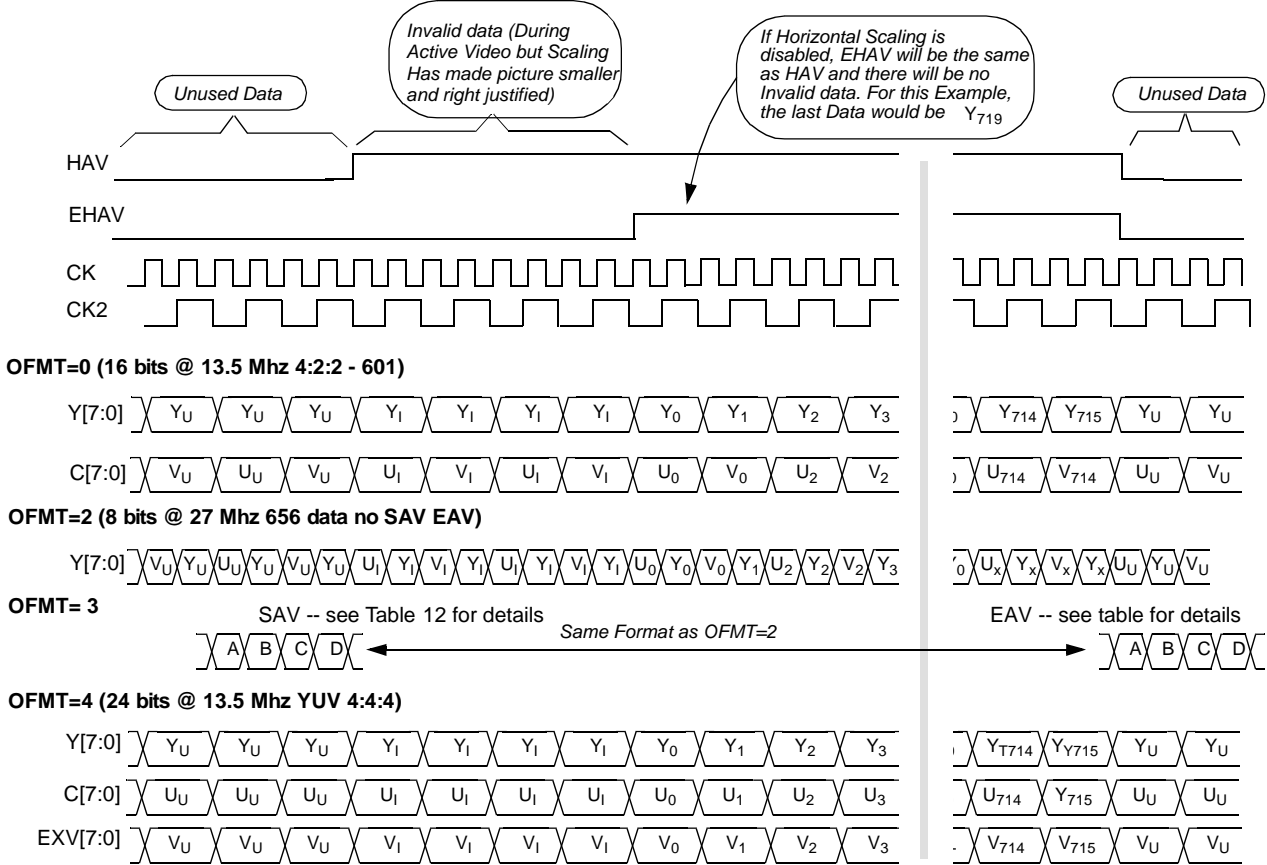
Unused Data

Invalid data (During Active Video but Scaling Has made picture smaller and right justified)

If Horizontal Scaling is disabled, EHAV will be the same as HAV and there will be no Invalid data. For this Example, the last Data would be $Y_{719}$

Unused Data

HAV

EHAV

CK

CK2

OFMT=0 (16 bits @ 13.5 Mhz 4:2:2 - 601)

Y[7:0] $Y_U$ $Y_U$ $Y_U$ $Y_I$ $Y_I$ $Y_I$ $Y_I$ $Y_0$ $Y_1$ $Y_2$ $Y_3$ $Y_{714}$ $Y_{715}$ $Y_U$ $Y_U$

C[7:0] $V_U$ $U_U$ $V_U$ $U_I$ $V_I$ $U_I$ $V_I$ $U_0$ $V_0$ $U_2$ $V_2$ $U_{714}$ $V_{714}$ $U_U$ $V_U$

OFMT=2 (8 bits @ 27 Mhz 656 data no SAV EAV)

Y[7:0] $V_U$ $Y_U$ $U_U$ $Y_U$ $V_U$ $Y_U$ $U_I$ $Y_I$ $V_I$ $Y_I$ $U_I$ $Y_I$ $V_I$ $Y_I$ $U_0$ $Y_0$ $V_0$ $Y_1$ $U_2$ $Y_2$ $V_2$ $Y_3$ $U_x$ $Y_x$ $V_x$ $Y_x$ $U_U$ $Y_U$ $V_U$

OFMT= 3

SAV -- see Table 12 for details

EAV -- see table for details

A B C D

Same Format as OFMT=2

A B C D

OFMT=4 (24 bits @ 13.5 Mhz YUV 4:4:4)

Y[7:0] $Y_U$ $Y_U$ $Y_U$ $Y_I$ $Y_I$ $Y_I$ $Y_I$ $Y_0$ $Y_1$ $Y_2$ $Y_3$ $Y_{T714}$ $Y_{Y715}$ $Y_U$ $Y_U$

C[7:0] $U_U$ $U_U$ $U_U$ $U_I$ $U_I$ $U_I$ $U_I$ $U_0$ $U_1$ $U_2$ $U_3$ $U_{714}$ $Y_{715}$ $U_U$ $U_U$

EXV[7:0] $V_U$ $V_U$ $V_U$ $V_I$ $V_I$ $V_I$ $V_I$ $V_0$ $V_1$ $V_2$ $V_3$ $V_{714}$ $V_{715}$ $V_U$ $V_U$